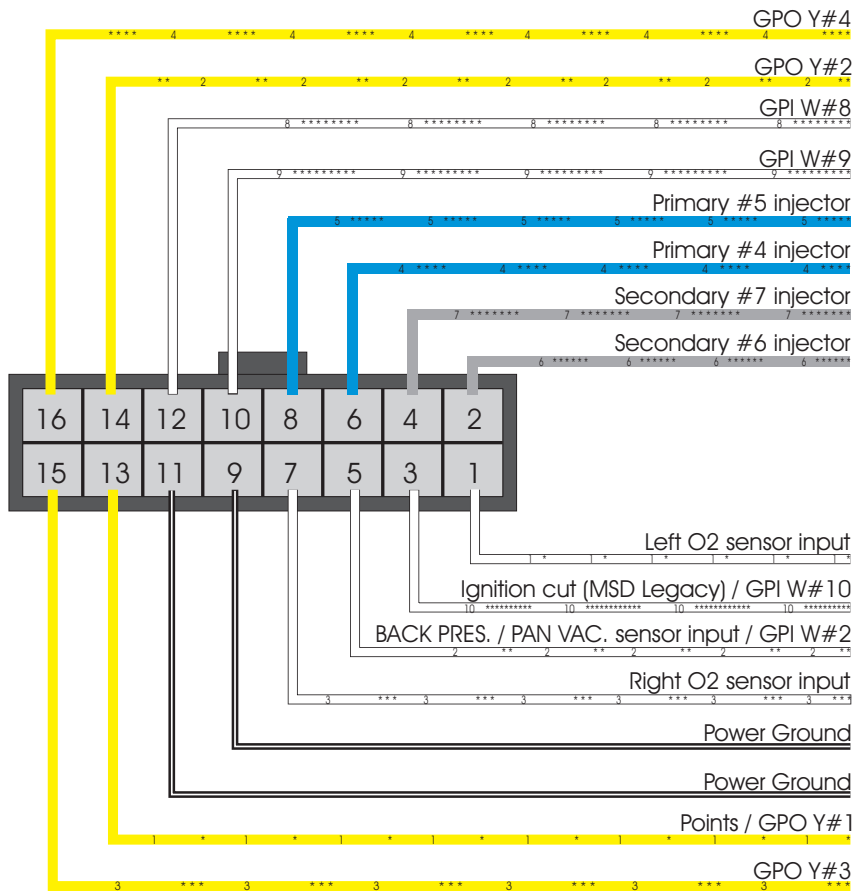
GPO Y#4

GPO Y#2

GPI W#8

GPI W#9

Primary #5 injector

Primary #4 injector

Secondary #7 injector

Secondary #6 injector

| 16 | 14 | 12 | 10 | 8 | 6 | 4 | 2 |
|---|---|---|---|---|---|---|---|
| 15 | 13 | 11 | 9 | 7 | 5 | 3 | 1 |

Left O2 sensor input

Ignition cut (MSD Legacy) / GPI W#10

BACK PRES. / PAN VAC. sensor input / GPI W#2

Right O2 sensor input

Power Ground

Power Ground

Points / GPO Y#1

GPO Y#3